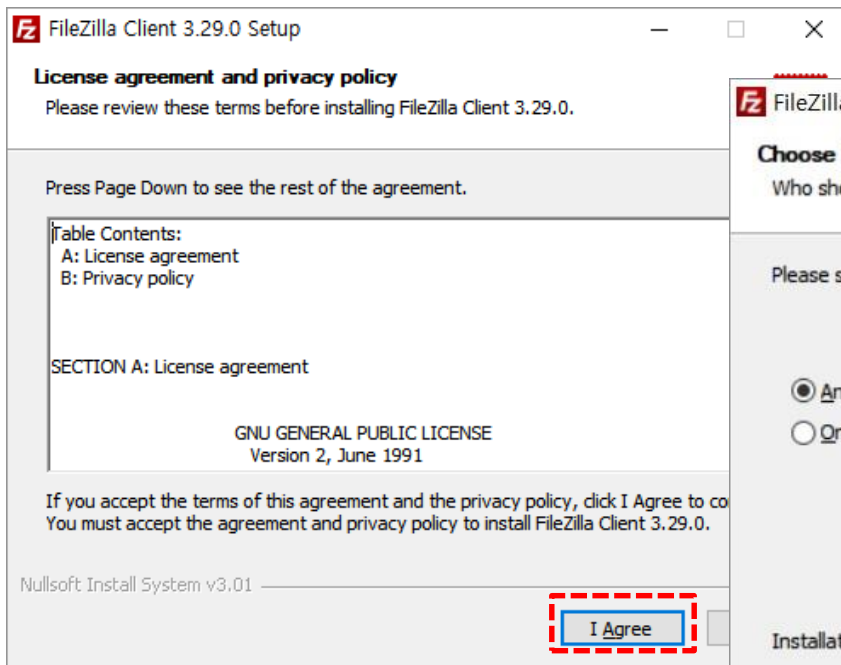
FileZilla Client 3.29.0 Setup

License agreement and privacy policy

Please review these terms before installing FileZilla Client 3.29.0.

Press Page Down to see the rest of the agreement.

Table Contents:
A: License agreement
B: Privacy policy

SECTION A: License agreement

GNU GENERAL PUBLIC LICENSE
Version 2, June 1991

If you accept the terms of this agreement and the privacy policy, click I Agree to co
You must accept the agreement and privacy policy to install FileZilla Client 3.29.0.

Nullsoft Install System v3.01

I Agree

FileZilla

Choose

Who sh

Please s

An

On

Installa